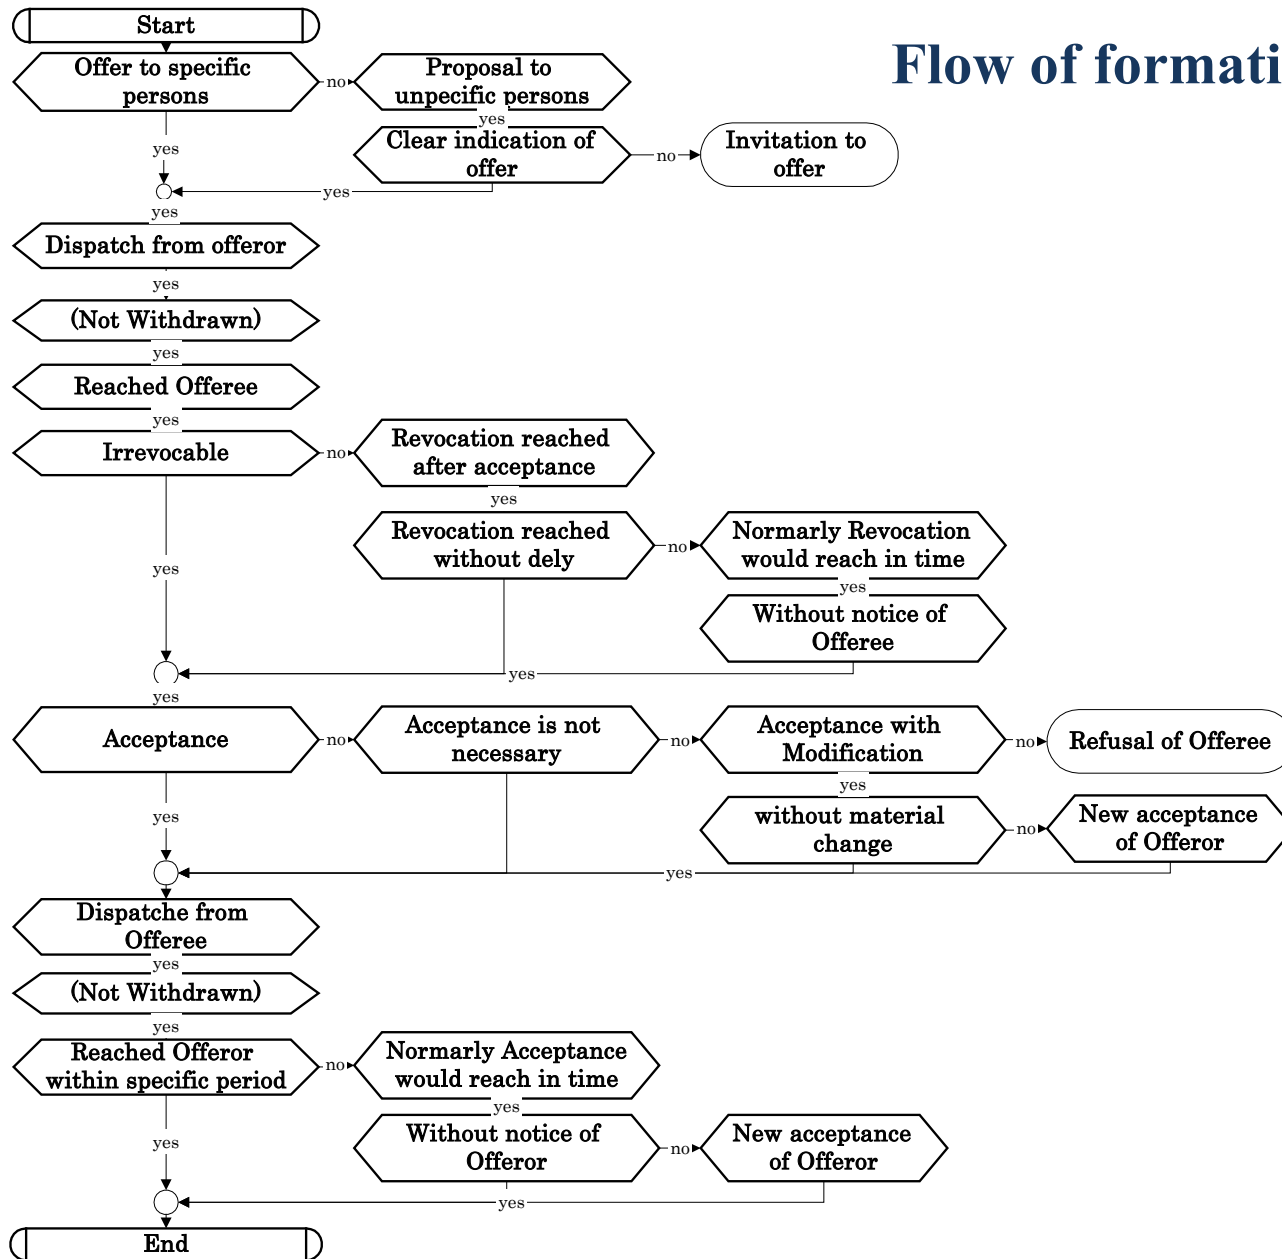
Flow of formati

Start

Offer to specific persons

no

Proposal to unpecific persons

yes

Clear indication of offer

no

Invitation to offer

yes

yes

yes

Dispatch from offeror

yes

(Not Withdrawn)

yes

Reached Offeree

yes

Irrevocable

no

Revocation reached after acceptance

yes

Revocation reached without dely

no

Normarly Revocation would reach in time

yes

Without notice of Offeree

yes

yes

yes

Acceptance

no

Acceptance is not necessary

no

Acceptance with Modification

no

Refusal of Offeree

yes

without material change

no

New acceptance of Offeror

yes

yes

Dispatche from Offeree

yes

(Not Withdrawn)

yes

Reached Offeror within specific period

no

Normarly Acceptance would reach in time

yes

Without notice of Offeror

no

New acceptance of Offeror

yes

yes

End